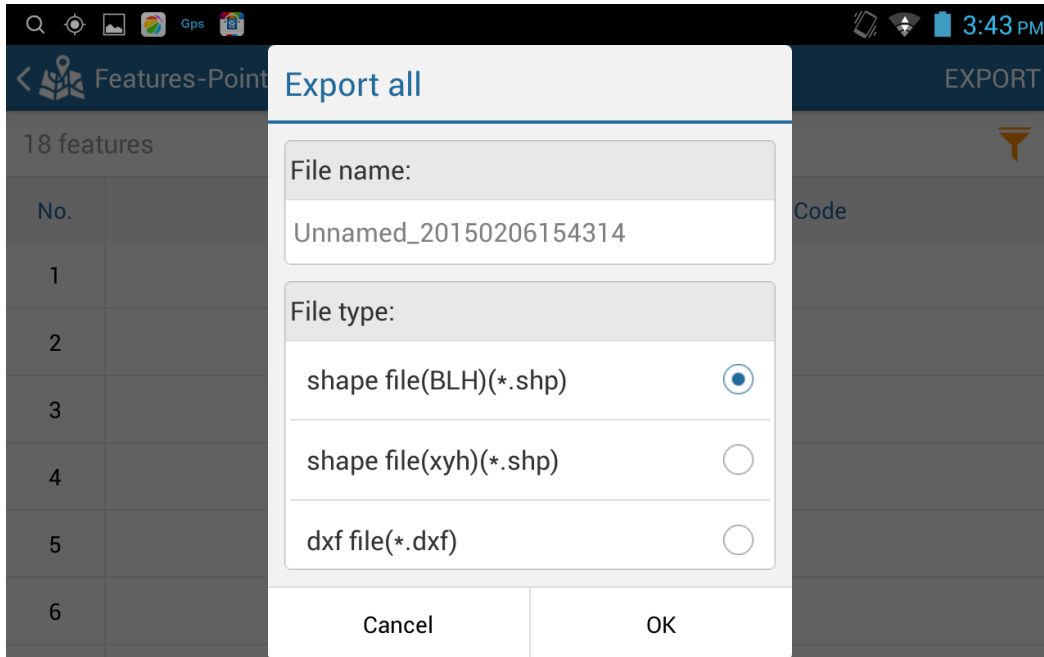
Gps 3:43 PM

Features-Point EXPORT

18 features

No. Code

1
2
3
4
5
6

Export all

File name:

Unnamed_20150206154314

File type:

shape file(BLH)(*.shp)

shape file(xyh)(*.shp)

dxf file(*.dxf)

Cancel OK